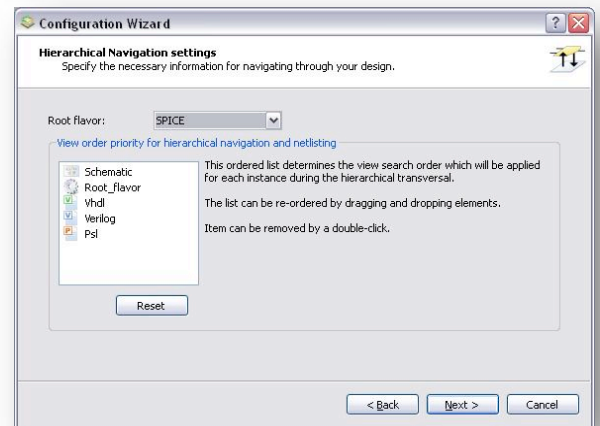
Configuration Wizard

Hierarchical Navigation settings
Specify the necessary information for navigating through your design.

Root flavor: SPICE

View order priority for hierarchical navigation and netlisting

Schematic
Root_flavor
Vhdl
Verilog
Psl

This ordered list determines the view search order which will be applied for each instance during the hierarchical transversal.

The list can be re-ordered by dragging and dropping elements.

Item can be removed by a double-click.

Reset

< Back
Next >
Cancel